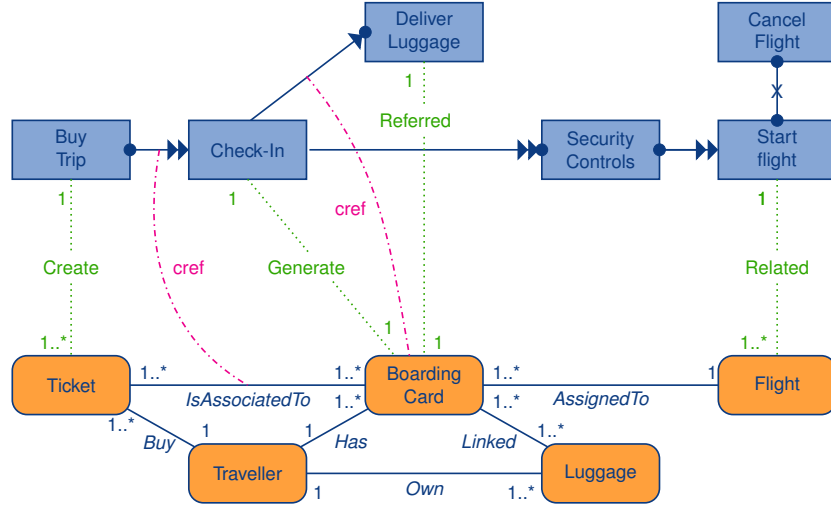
Deliver Luggage

Cancel Flight

1

Referred

X

Buy Trip

Check-In

Security Controls

Start flight

1

1

cref

1

Create

cref

Generate

Related

1..*

1

1

1..*

Ticket

1..*

1..*

Boarding Card

1..*

1

Flight

IsAssociatedTo

1..*

1..*

AssignedTo

1..*

Buy

1

1

Has

Linked

1..*

Traveller

Luggage

1

Own

1..*